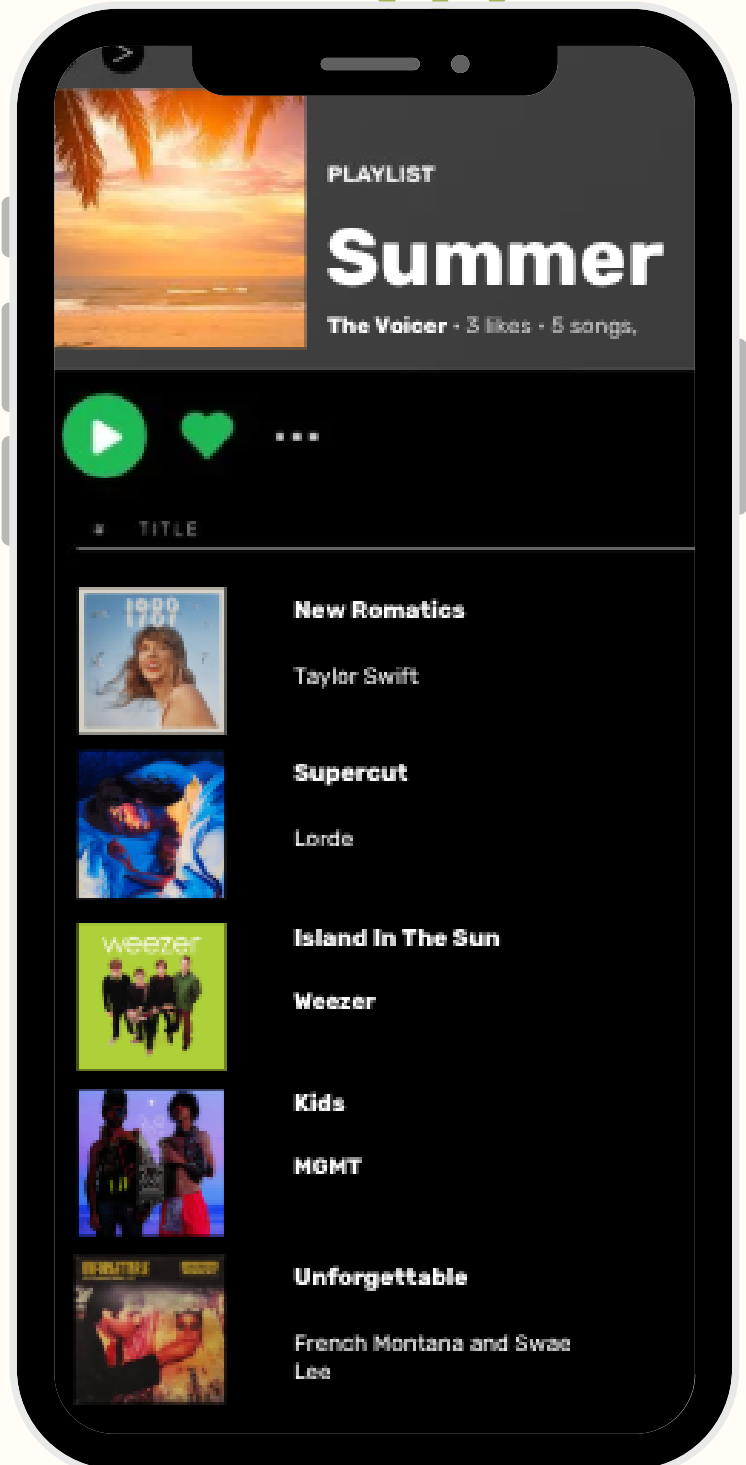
PLAYLIST

Summer

The Voicer • 3 likes • 5 songs,

...

# TITLE

1989

New Romatics

Taylor Swift

Supercut

Lorde

weezer

Island In The Sun

Weezer

Kids

MGMT

Unforgettable

French Montana and Swae Lee